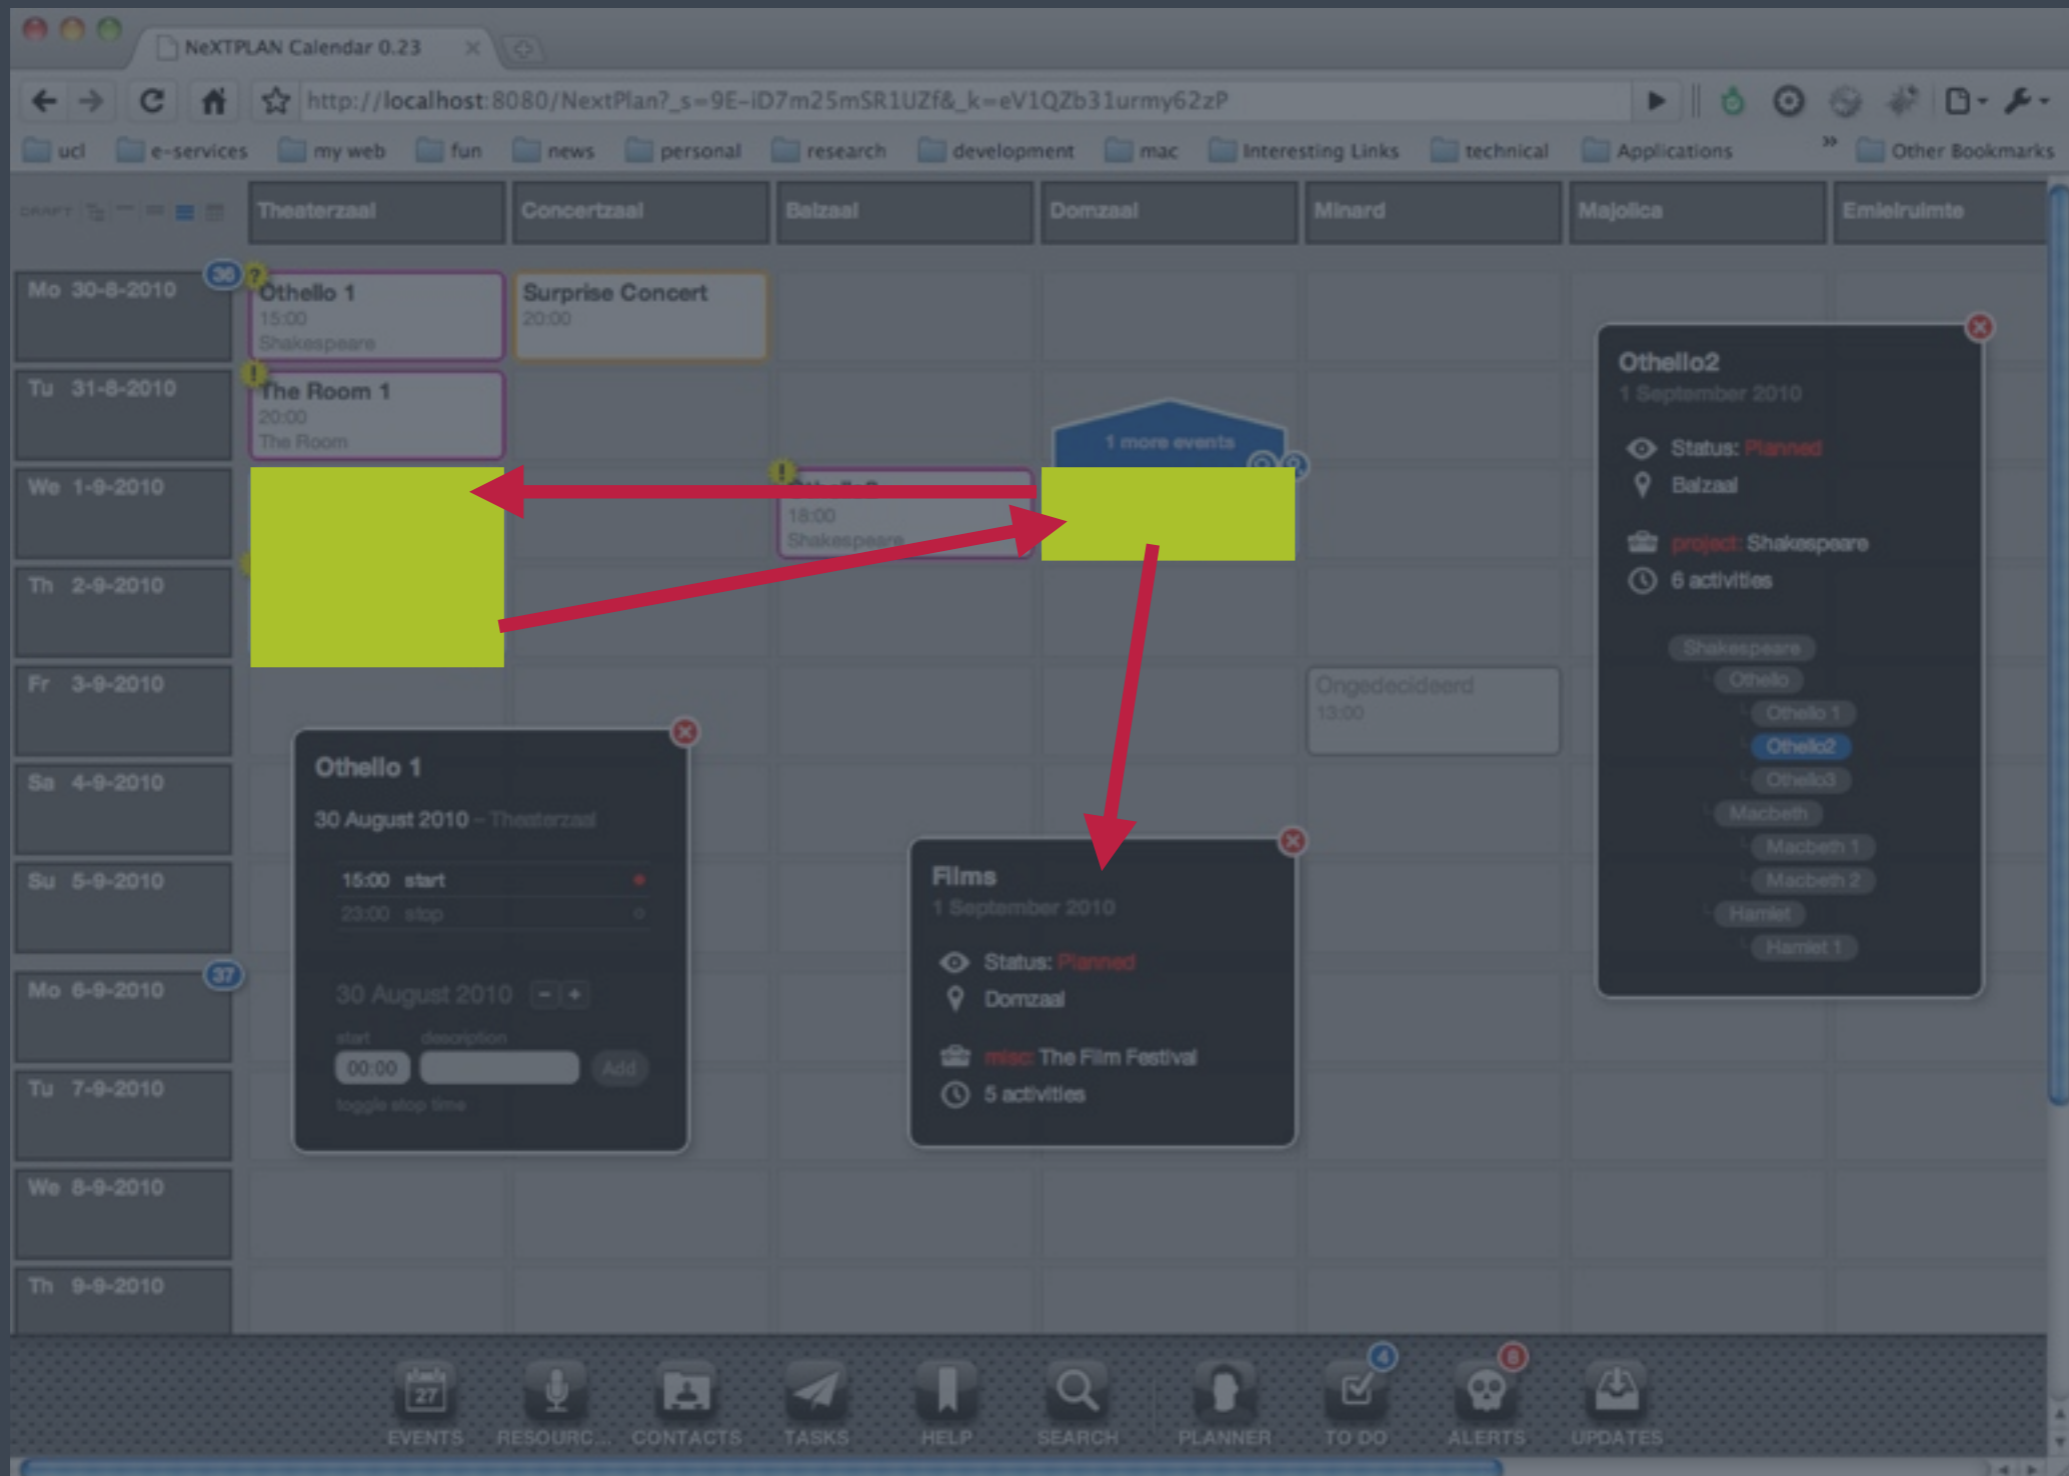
NeXTPLAN Calendar 0.23

http://localhost:8080/NextPlan?_s=9E-iD7m25mSR1UZf&_k=eV1QZb31urmy62zP

ucl e-services my web fun news personal research development mac Interesting Links technical Applications » Other Bookmarks

DRAFT

| | Theaterzaal | Concertzaal | Balzaal | Domzaal | Minard | Majolica | Emielruimte |
|---|---|---|---|---|---|---|---|
| Mo 30-8-2010 | Othello 1 15:00 Shakespeare | Surprise Concert 20:00 | | | | | |
| Tu 31-8-2010 | The Room 1 20:00 The Room | | | | | | |
| We 1-9-2010 | | | 18:00 Shakespeare | 1 more events | | | |
| Th 2-9-2010 | | | | | | | |
| Fr 3-9-2010 | | | | | Ongedecideerd 13:00 | | |
| Sa 4-9-2010 | | | | | | | |
| Su 5-9-2010 | | | | | | | |
| Mo 6-9-2010 | | | | | | | |
| Tu 7-9-2010 | | | | | | | |
| We 8-9-2010 | | | | | | | |
| Th 9-9-2010 | | | | | | | |

35
37

Othello 1
30 August 2010 – Theaterzaal
15:00 start
23:00 stop
30 August 2010 – +
start description
00:00 Add
toggle stop time

Films
1 September 2010
Status: Planned
Domzaal
misc: The Film Festival
5 activities

Othello2
1 September 2010
Status: Planned
Balzaal
project: Shakespeare
6 activities
Shakespeare
Othello
Othello 1
Othello2
Othello3
Macbeth
Macbeth 1
Macbeth 2
Hamlet
Hamlet 1

27 EVENTS RESOURC... CONTACTS TASKS HELP SEARCH PLANNER 4 TO DO 8 ALERTS UPDATES